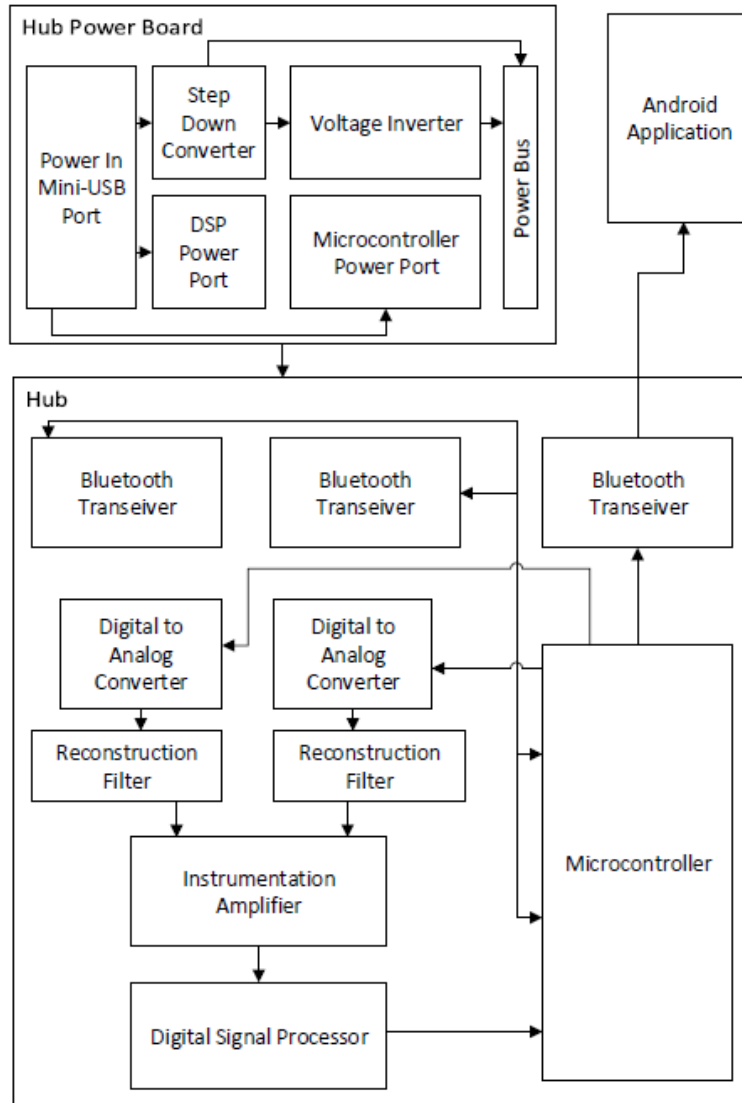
Hub Power Board

Power In Mini-USB Port

Step Down Converter

Voltage Inverter

Power Bus

DSP Power Port

Microcontroller Power Port

Android Application

Hub

Bluetooth Transeiver

Bluetooth Transeiver

Bluetooth Transeiver

Digital to Analog Converter

Digital to Analog Converter

Reconstruction Filter

Reconstruction Filter

Instrumentation Amplifier

Microcontroller

Digital Signal Processor